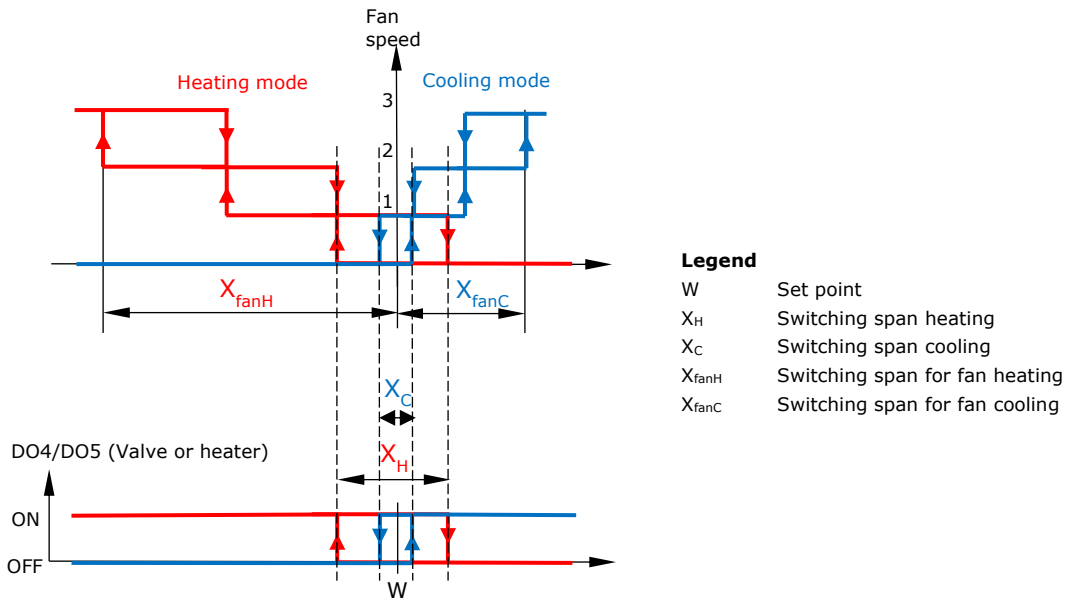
Fan speed

Heating mode

Cooling mode

3

2

1

$X_{fanH}$

$X_{fanC}$

$X_C$

$X_H$

DO4/DO5 (Valve or heater)

ON

OFF

W

**Legend**

| | |
|---|---|
| W | Set point |
| $X_H$ | Switching span heating |
| $X_C$ | Switching span cooling |
| $X_{fanH}$ | Switching span for fan heating |
| $X_{fanC}$ | Switching span for fan cooling |